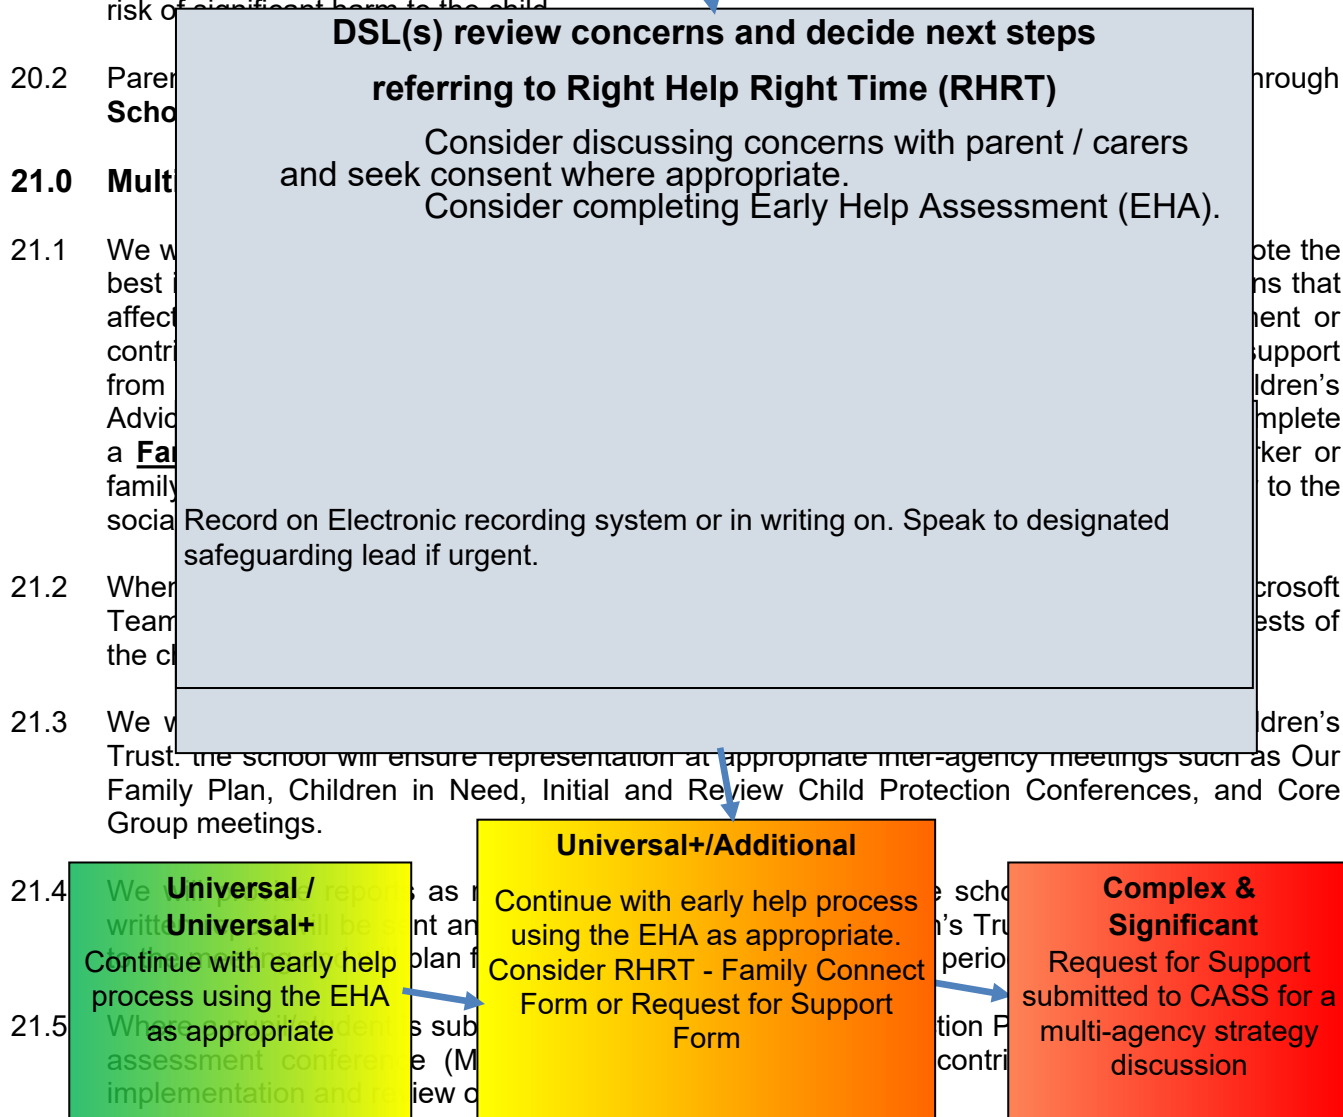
risk o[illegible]

DSL(s) review concerns and decide next steps

referring to Right Help Right Time (RHRT)

Consider discussing concerns with parent / carers and seek consent where appropriate.

Consider completing Early Help Assessment (EHA).

Record on Electronic recording system or in writing on. Speak to designated safeguarding lead if urgent.

20.2 Parer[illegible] hrough Scho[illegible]

21.0 Mult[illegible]

21.1 We w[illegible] ote the best i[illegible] ns that affect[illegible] ent or contri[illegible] upport from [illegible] ldren's Advic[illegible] mplete a Fa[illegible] ker or family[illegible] to the socia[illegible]

21.2 Wher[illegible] crosoft Team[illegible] ests of the c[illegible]

21.3 We w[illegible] ldren's Trust. the school will ensure representation at appropriate inter-agency meetings such as Our Family Plan, Children in Need, Initial and Review Child Protection Conferences, and Core Group meetings.

21.4 We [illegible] as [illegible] scho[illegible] writ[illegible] nt an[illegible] 's Tru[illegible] plan f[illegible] perio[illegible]

21.5 Wh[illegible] s sub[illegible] tion P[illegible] assessment confere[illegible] e (M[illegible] contri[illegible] implementation and re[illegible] iew o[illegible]

Universal / Universal+
Continue with early help process using the EHA as appropriate

Universal+/Additional
Continue with early help process using the EHA as appropriate. Consider RHRT - Family Connect Form or Request for Support Form

Complex & Significant
Request for Support submitted to CASS for a multi-agency strategy discussion